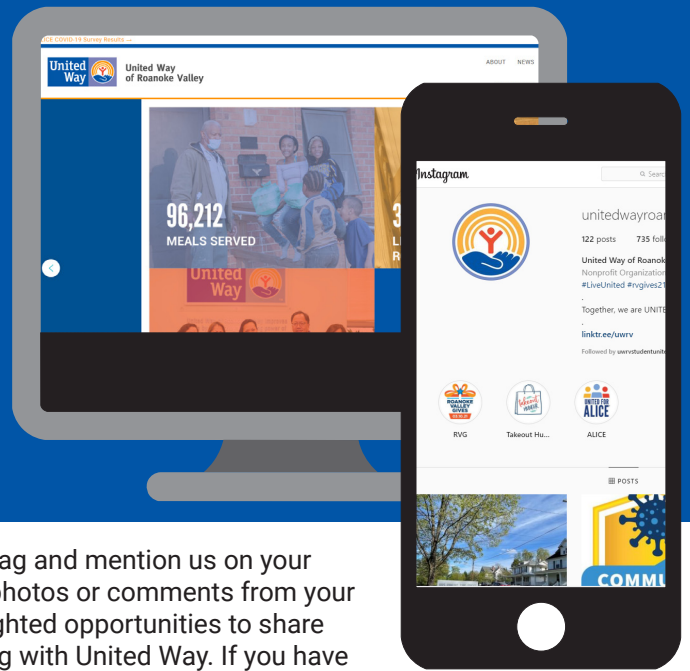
ICE COVID-19 Survey Results →

United Way

United Way of Roanoke Valley

ABOUT NEWS

96,212 MEALS SERVED

3

L

R

United Way

Instagram

Search

unitedwayroar

122 posts 735 follo

United Way of Roanok

Nonprofit Organization

#LiveUnited #rvgives21

.

Together, we are UNITE

.

linktr.ee/uwrv

Followed by uwrvstudentunit

ROANOKE VALLEY GIVES

RVG

Takeout Hu...

UNITED FOR ALICE

ALICE

POSTS

COMMU

ag and mention us on your photos or comments from your ghted opportunities to share g with United Way. If you have